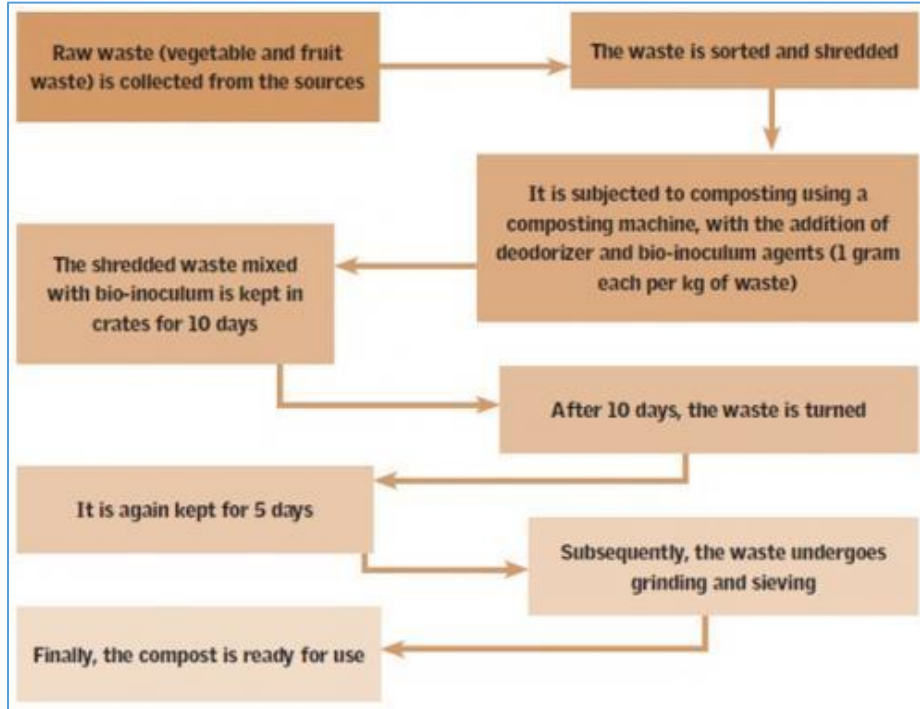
Raw waste (vegetable and fruit waste) is collected from the sources

The waste is sorted and shredded

It is subjected to composting using a composting machine, with the addition of deodorizer and bio-inoculum agents (1 gram each per kg of waste)

The shredded waste mixed with bio-inoculum is kept in crates for 10 days

After 10 days, the waste is turned

It is again kept for 5 days

Subsequently, the waste undergoes grinding and sieving

Finally, the compost is ready for use